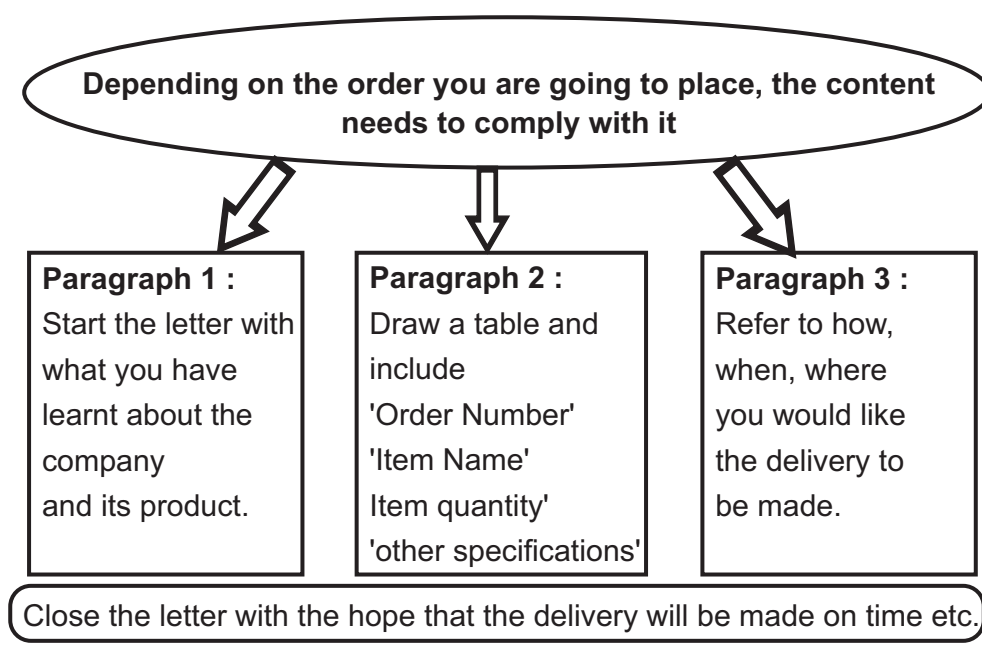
Depending on the order you are going to place, the content needs to comply with it

**Paragraph 1 :**
Start the letter with what you have learnt about the company
and its product.

**Paragraph 2 :**
Draw a table and include
'Order Number'
'Item Name'
Item quantity'
'other specifications'

**Paragraph 3 :**
Refer to how, when, where you would like the delivery to be made.

Close the letter with the hope that the delivery will be made on time etc.